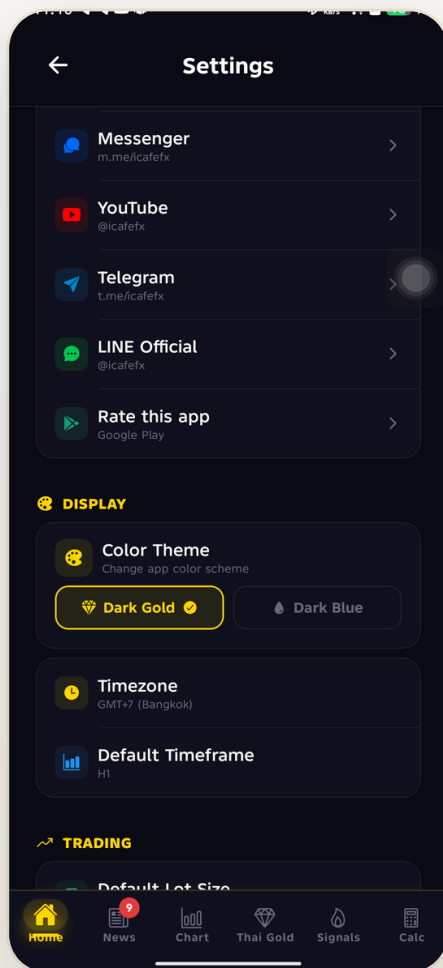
Settings

Messenger
m.me/icafefx

YouTube
@icafefx

Telegram
t.me/icafefx

LINE Official
@icafefx

Rate this app
Google Play

DISPLAY

Color Theme
Change app color scheme

Dark Gold

Dark Blue

Timezone
GMT+7 (Bangkok)

Default Timeframe
H1

TRADING

Default Lot Size

Home
9
News
Chart
Thai Gold
Signals
Calc